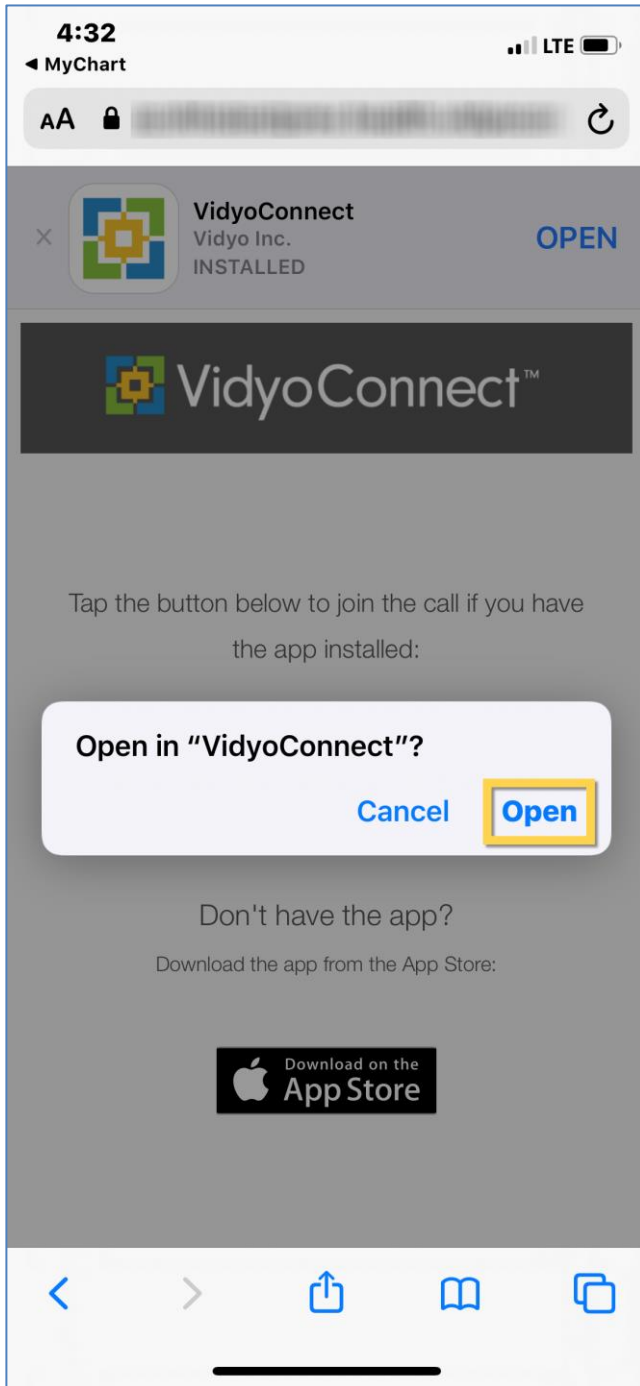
4:32
◀ MyChart
LTE
AA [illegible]

×
VidyoConnect
Vidyo Inc.
INSTALLED
OPEN

VidyoConnect™

Tap the button below to join the call if you have the app installed:

Open in "VidyoConnect"?
Cancel Open

Don't have the app?
Download the app from the App Store:

Download on the
App Store